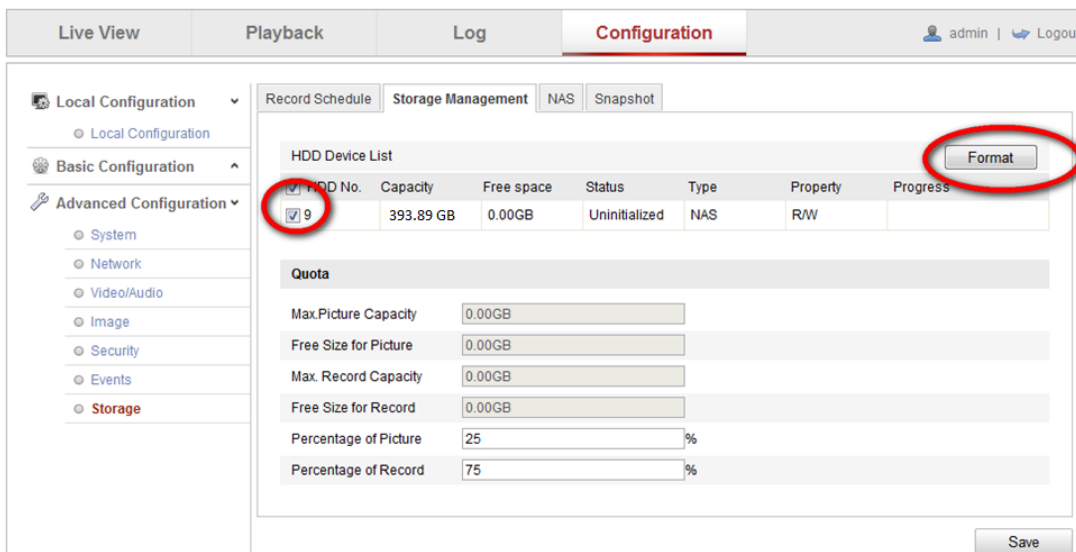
Live View | Playback | Log | Configuration | admin | Logou

Local Configuration
Local Configuration
Basic Configuration
Advanced Configuration
System
Network
Video/Audio
Image
Security
Events
Storage

Record Schedule | Storage Management | NAS | Snapshot

HDD Device List

Format

| HDD No. | Capacity | Free space | Status | Type | Property | Progress |
|---|---|---|---|---|---|---|
| 9 | 393.89 GB | 0.00GB | Uninitialized | NAS | R/W | |

Quota

| | |
|---|---|
| Max.Picture Capacity | 0.00GB |
| Free Size for Picture | 0.00GB |
| Max. Record Capacity | 0.00GB |
| Free Size for Record | 0.00GB |
| Percentage of Picture | 25 % |
| Percentage of Record | 75 % |

Save